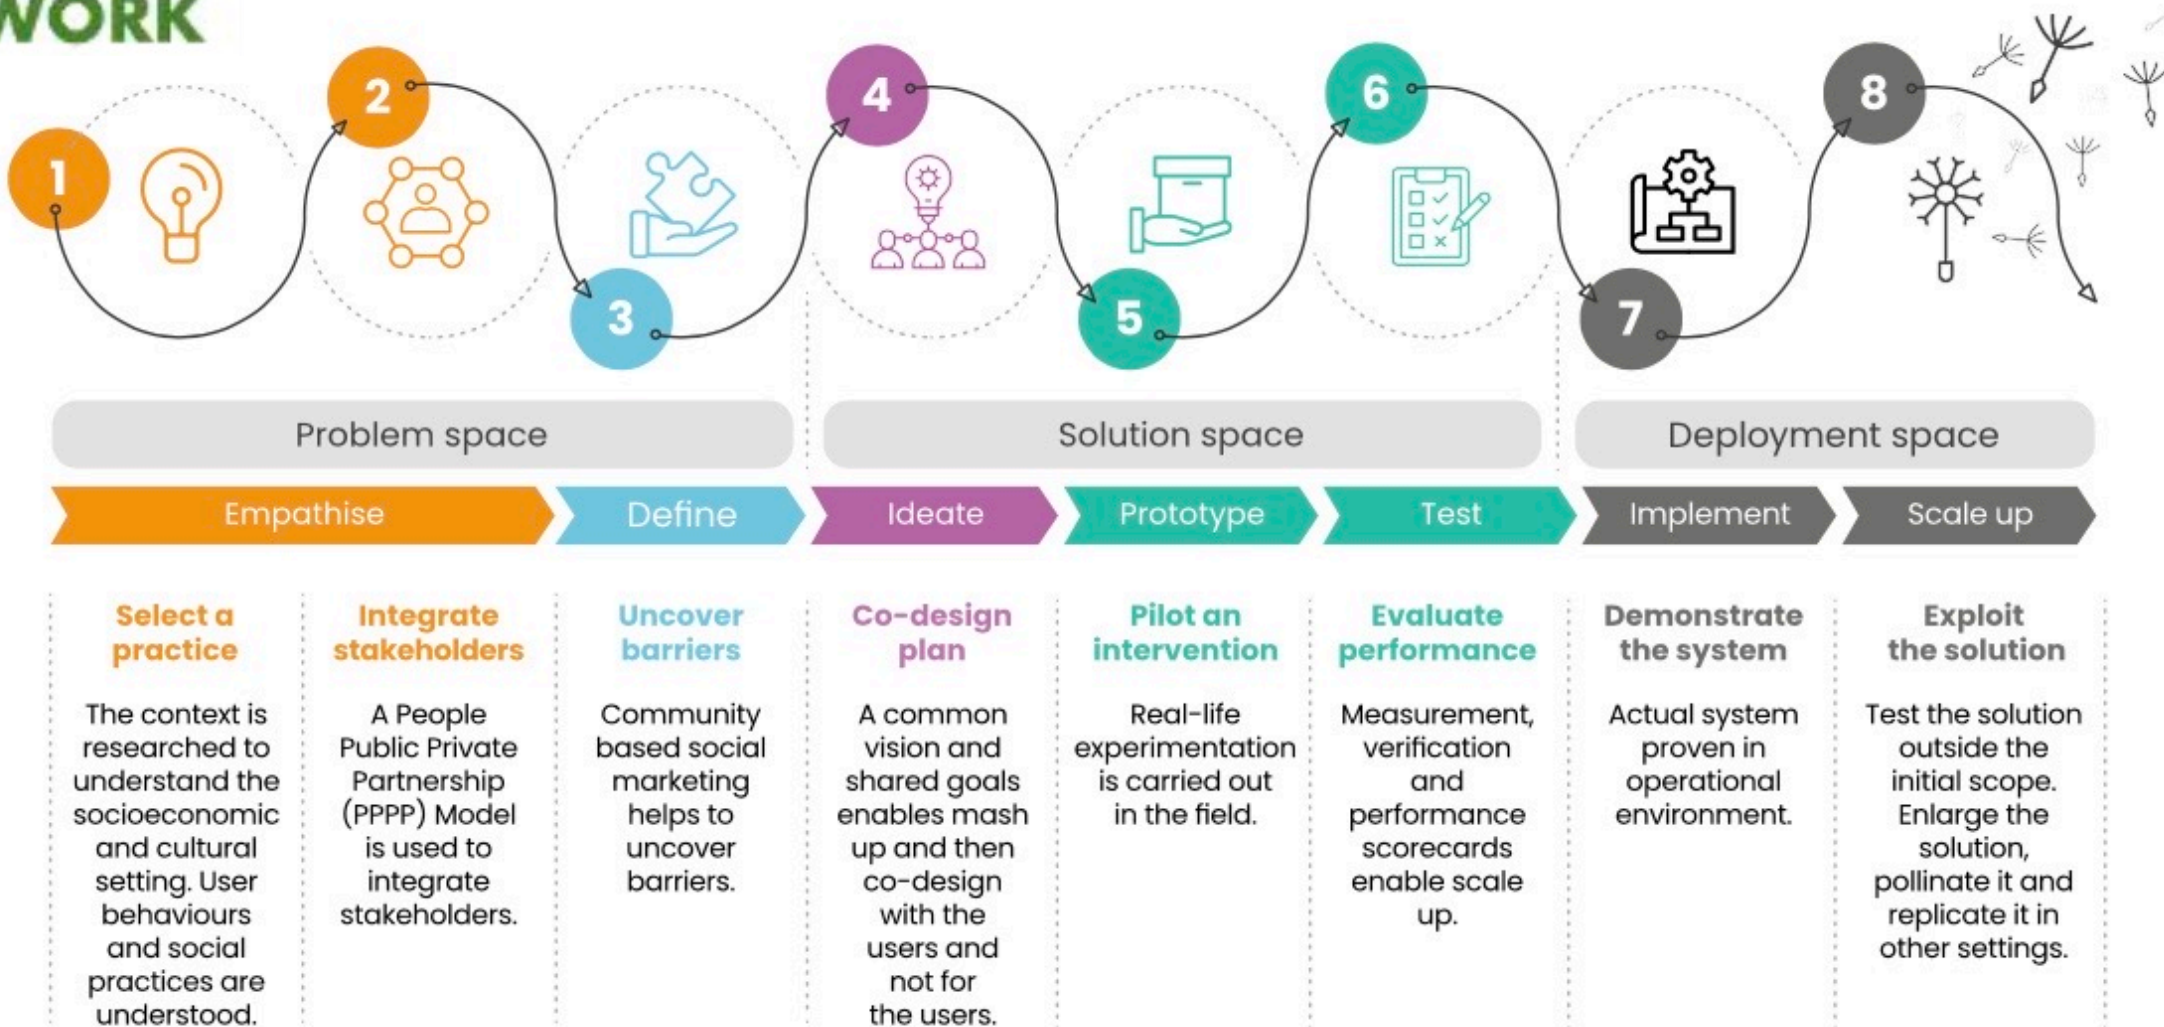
WORK

1 2 3 4 5 6 7 8

Problem space

Solution space

Deployment space

Empathise

Define

Ideate

Prototype

Test

Implement

Scale up

Select a practice

The context is researched to understand the socioeconomic and cultural setting. User behaviours and social practices are understood.

Integrate stakeholders

A People Public Private Partnership (PPPP) Model is used to integrate stakeholders.

Uncover barriers

Community based social marketing helps to uncover barriers.

Co-design plan

A common vision and shared goals enables mash up and then co-design with the users and not for the users.

Pilot an intervention

Real-life experimentation is carried out in the field.

Evaluate performance

Measurement, verification and performance scorecards enable scale up.

Demonstrate the system

Actual system proven in operational environment.

Exploit the solution

Test the solution outside the initial scope. Enlarge the solution, pollinate it and replicate it in other settings.